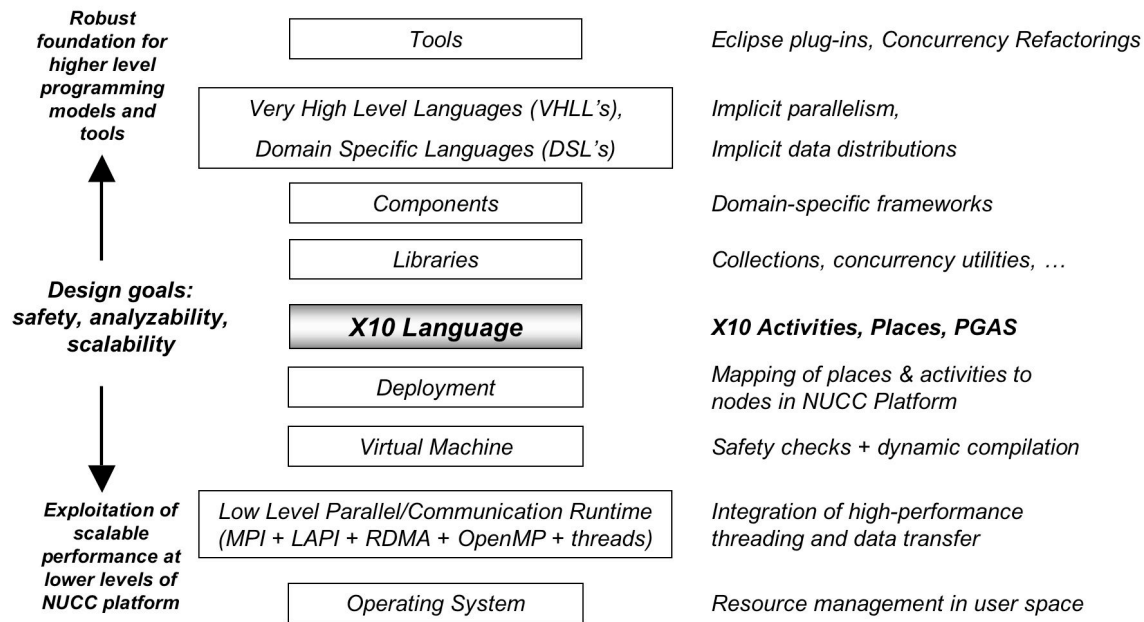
Robust foundation for higher level programming models and tools

Design goals: safety, analyzability, scalability

Exploitation of scalable performance at lower levels of NUCC platform

Tools

Eclipse plug-ins, Concurrency Refactorings

Very High Level Languages (VHLL's), Domain Specific Languages (DSL's)

Implicit parallelism, Implicit data distributions

Components

Domain-specific frameworks

Libraries

Collections, concurrency utilities, …

X10 Language

X10 Activities, Places, PGAS

Deployment

Mapping of places & activities to nodes in NUCC Platform

Virtual Machine

Safety checks + dynamic compilation

Low Level Parallel/Communication Runtime (MPI + LAPI + RDMA + OpenMP + threads)

Integration of high-performance threading and data transfer

Operating System

Resource management in user space